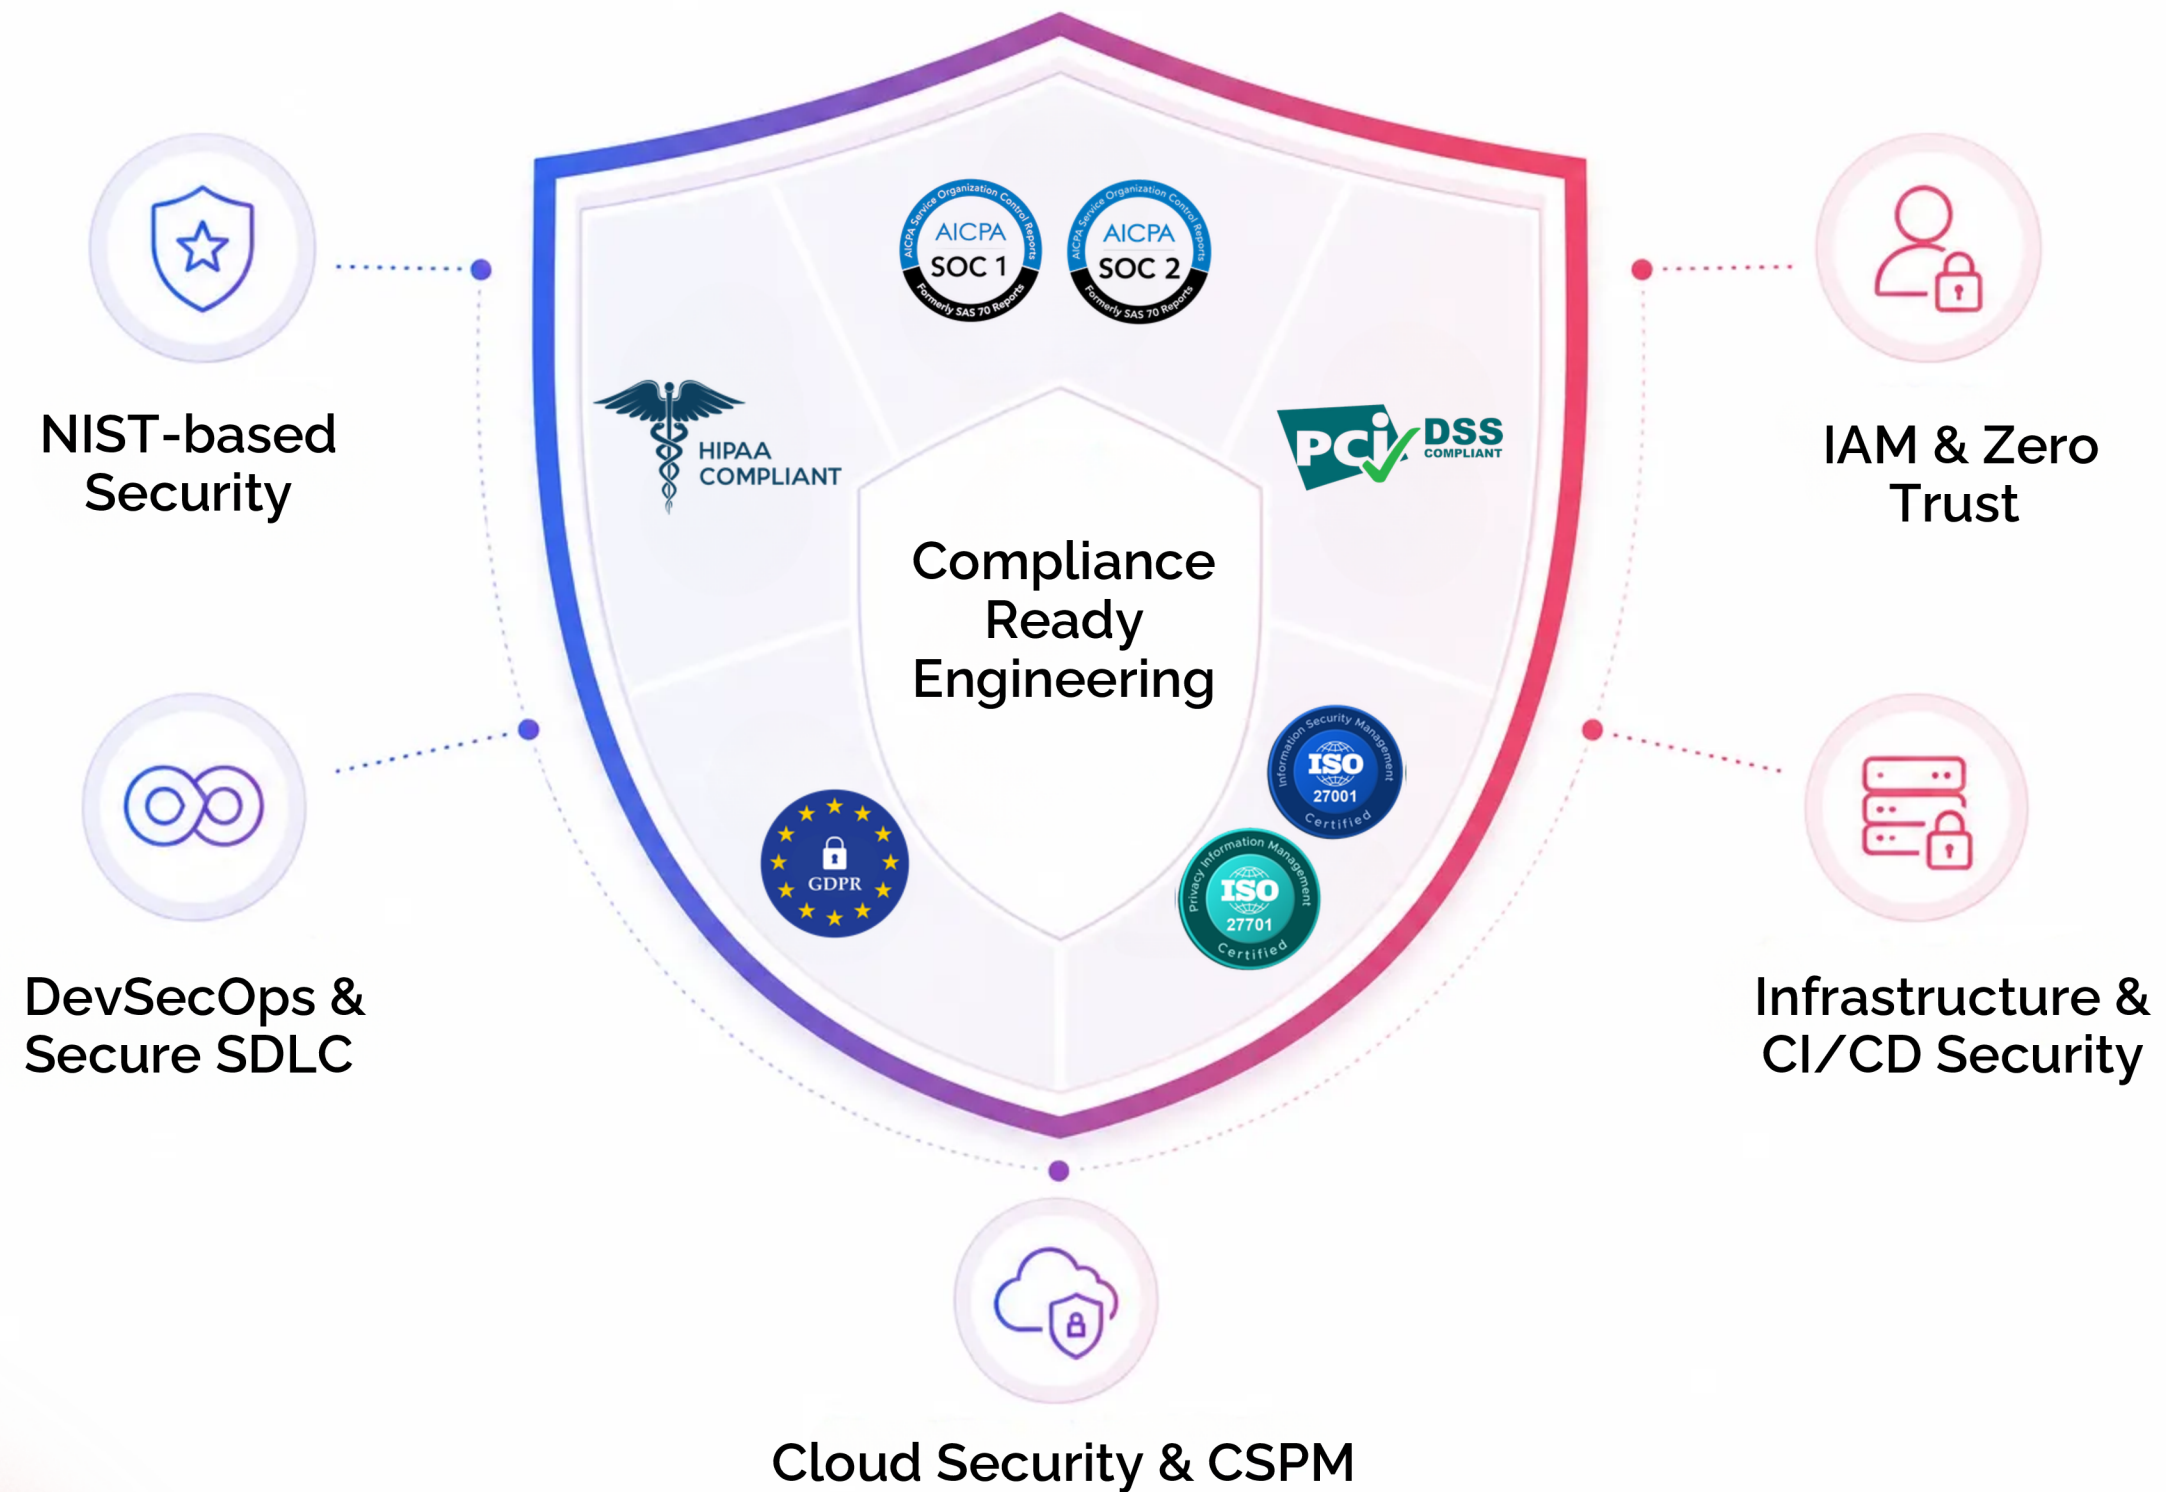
NIST-based Security

AICPA Service Organization Control Reports
AICPA
SOC 1
Formerly SAS 70 Reports

AICPA Service Organization Control Reports
AICPA
SOC 2
Formerly SAS 70 Reports

IAM & Zero Trust

HIPAA COMPLIANT

PCI DSS COMPLIANT

Compliance Ready Engineering

DevSecOps & Secure SDLC

Information Security Management
ISO
27001
Certified

GDPR

Privacy Information Management
ISO
27701
Certified

Infrastructure & CI/CD Security

Cloud Security & CSPM